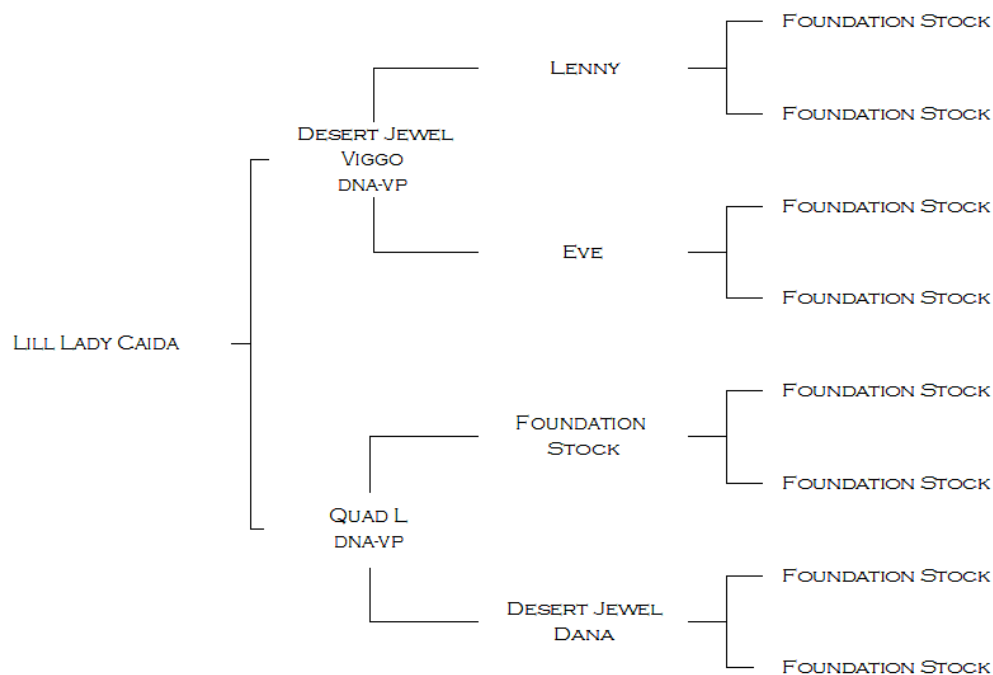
Lill Lady Caida

Desert Jewel Viggo DNA-VP

Lenny

Foundation Stock

Foundation Stock

Eve

Foundation Stock

Foundation Stock

Quad L DNA-VP

Foundation Stock

Foundation Stock

Foundation Stock

Desert Jewel Dana

Foundation Stock

Foundation Stock